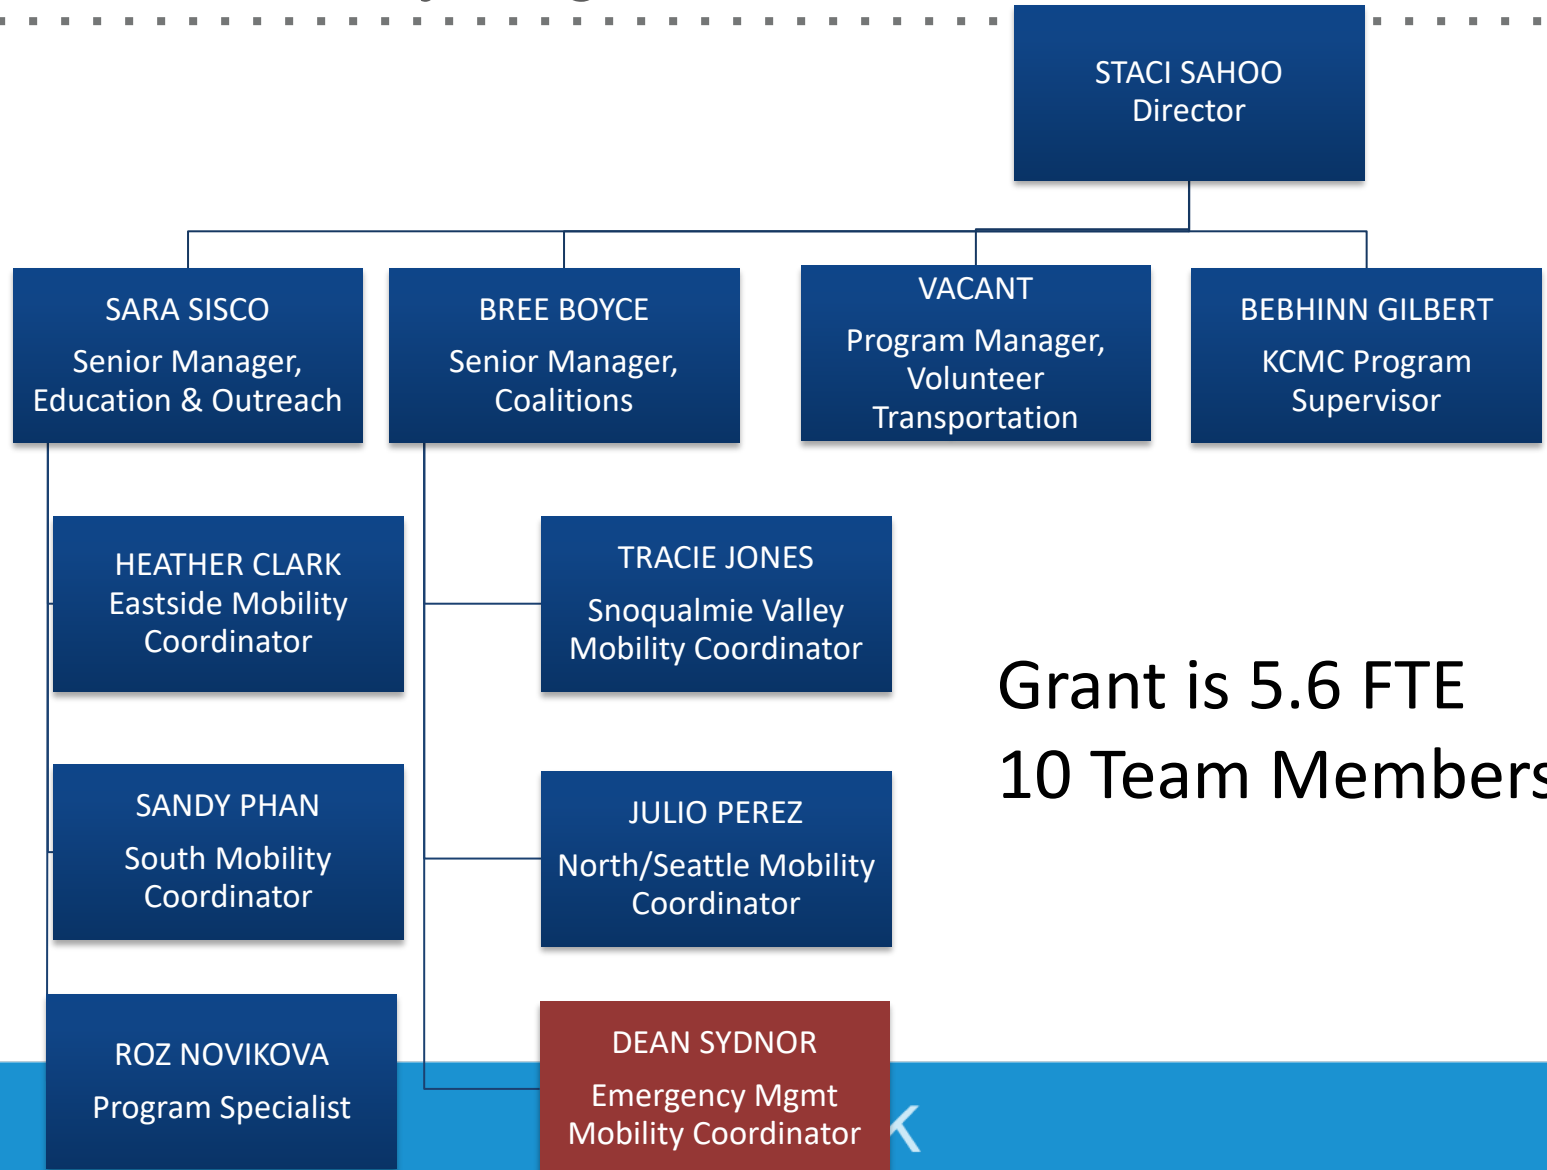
STACI SAHOO
Director

SARA SISCO
Senior Manager, Education & Outreach

BREE BOYCE
Senior Manager, Coalitions

VACANT
Program Manager, Volunteer Transportation

BEBHINN GILBERT
KCMC Program Supervisor

HEATHER CLARK
Eastside Mobility Coordinator

TRACIE JONES
Snoqualmie Valley Mobility Coordinator

Grant is 5.6 FTE
10 Team Members

SANDY PHAN
South Mobility Coordinator

JULIO PEREZ
North/Seattle Mobility Coordinator

ROZ NOVIKOVA
Program Specialist

DEAN SYDNOR
Emergency Mgmt Mobility Coordinator